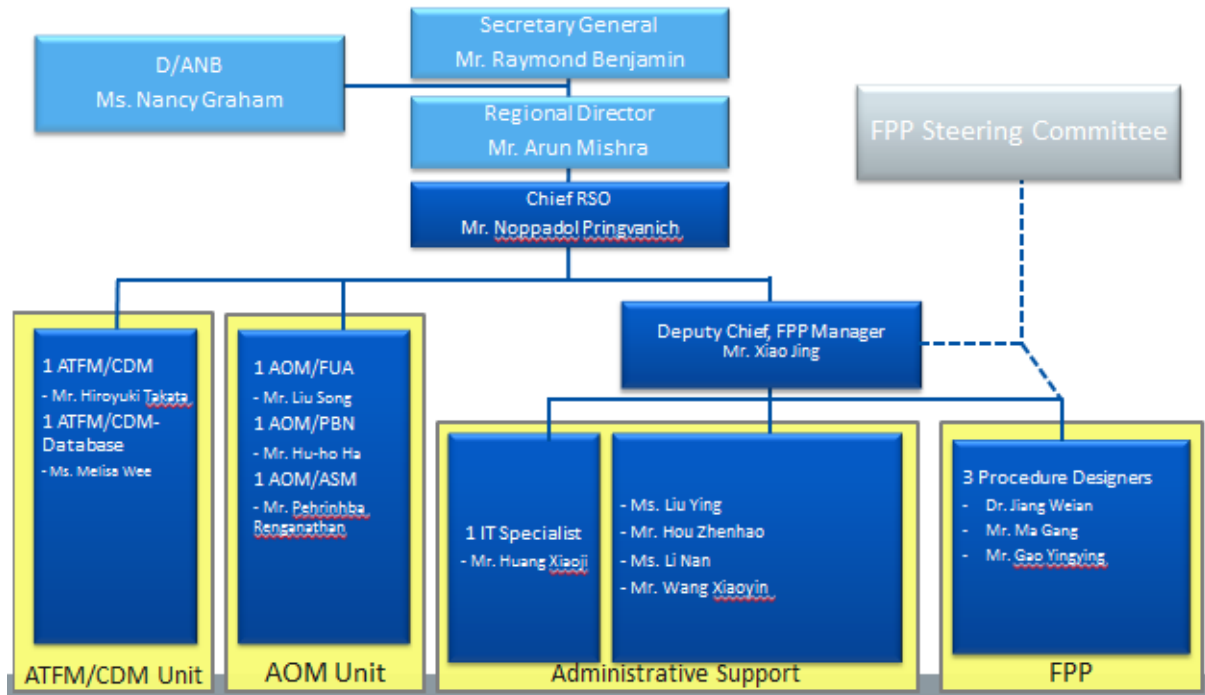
Secretary General
Mr. Raymond Benjamin

D/ANB
Ms. Nancy Graham

Regional Director
Mr. Arun Mishra

FPP Steering Committee

Chief RSO
Mr. Noppadol Pringvanich

Deputy Chief, FPP Manager
Mr. Xiao Jing

1 ATFM/CDM
- Mr. Hiroyuki Takata
1 ATFM/CDM-Database
- Ms. Melisa Wee

ATFM/CDM Unit

1 AOM/FUA
- Mr. Liu Song
1 AOM/PBN
- Mr. Hu-ho Ha
1 AOM/ASM
- Mr. Pehrinhba Renganathan

AOM Unit

1 IT Specialist
- Mr. Huang Xiaoji

- Ms. Liu Ying
- Mr. Hou Zhenhao
- Ms. Li Nan
- Mr. Wang Xiaoyin

Administrative Support

3 Procedure Designers
- Dr. Jiang Weian
- Mr. Ma Gang
- Mr. Gao Yingying

FPP